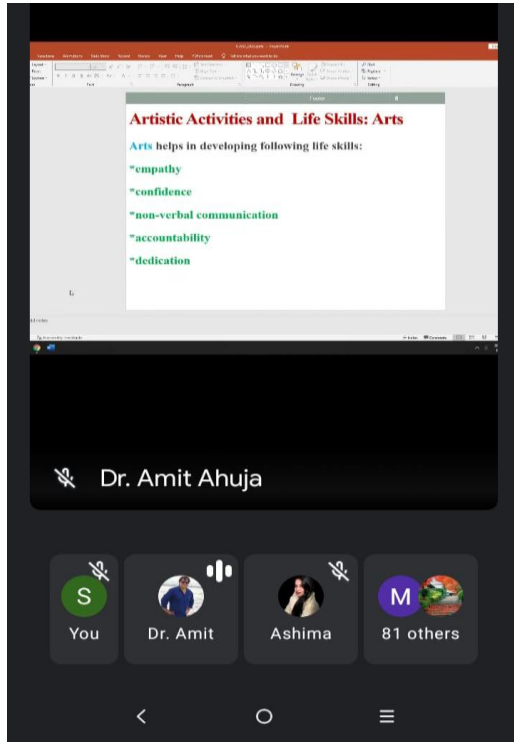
Artistic Activities and Life Skills: Arts

Arts helps in developing following life skills:

*empathy

*confidence

*non-verbal communication

*accountability

*dedication

Dr. Amit Ahuja

S
You

Dr. Amit

Ashima

M
81 others